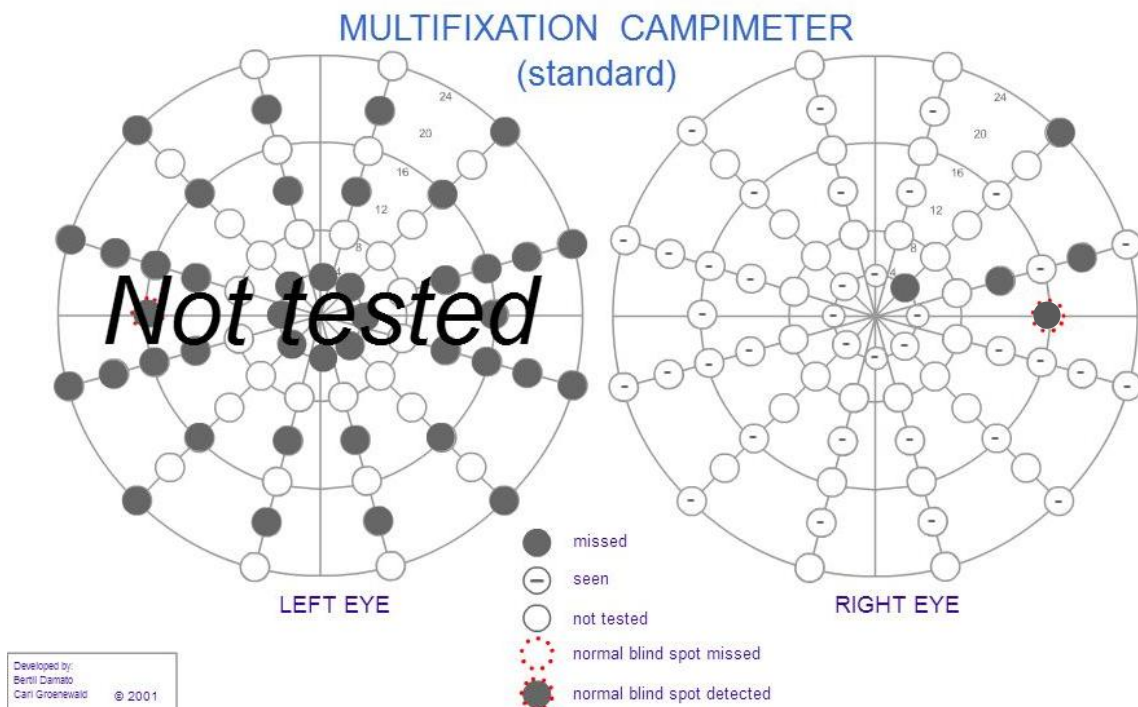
MULTIFIXATION CAMPIMETER
(standard)

24
20
16
12
8
4

Not tested

24
20
16
12
8
4

LEFT EYE

RIGHT EYE

missed
seen
not tested
normal blind spot missed
normal blind spot detected

Developed by:
Bertil Damato
Carl Groenewald
© 2001